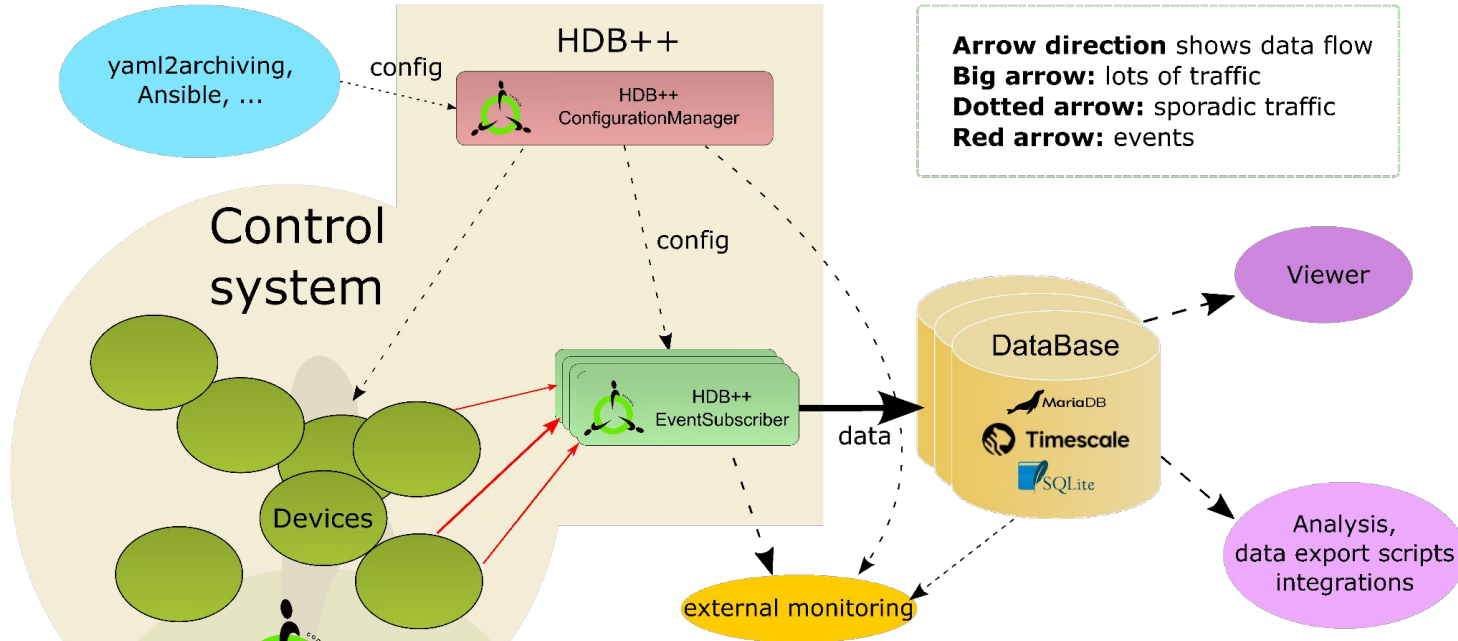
yaml2archiving, Ansible, ...

config

HDB++

HDB++
ConfigurationManager

Arrow direction shows data flow
Big arrow: lots of traffic
Dotted arrow: sporadic traffic
Red arrow: events

Control system

config

Viewer

DataBase

MariaDB

Timescale

SQLite

HDB++
EventSubscriber

data

Devices

Analysis, data export scripts integrations

external monitoring